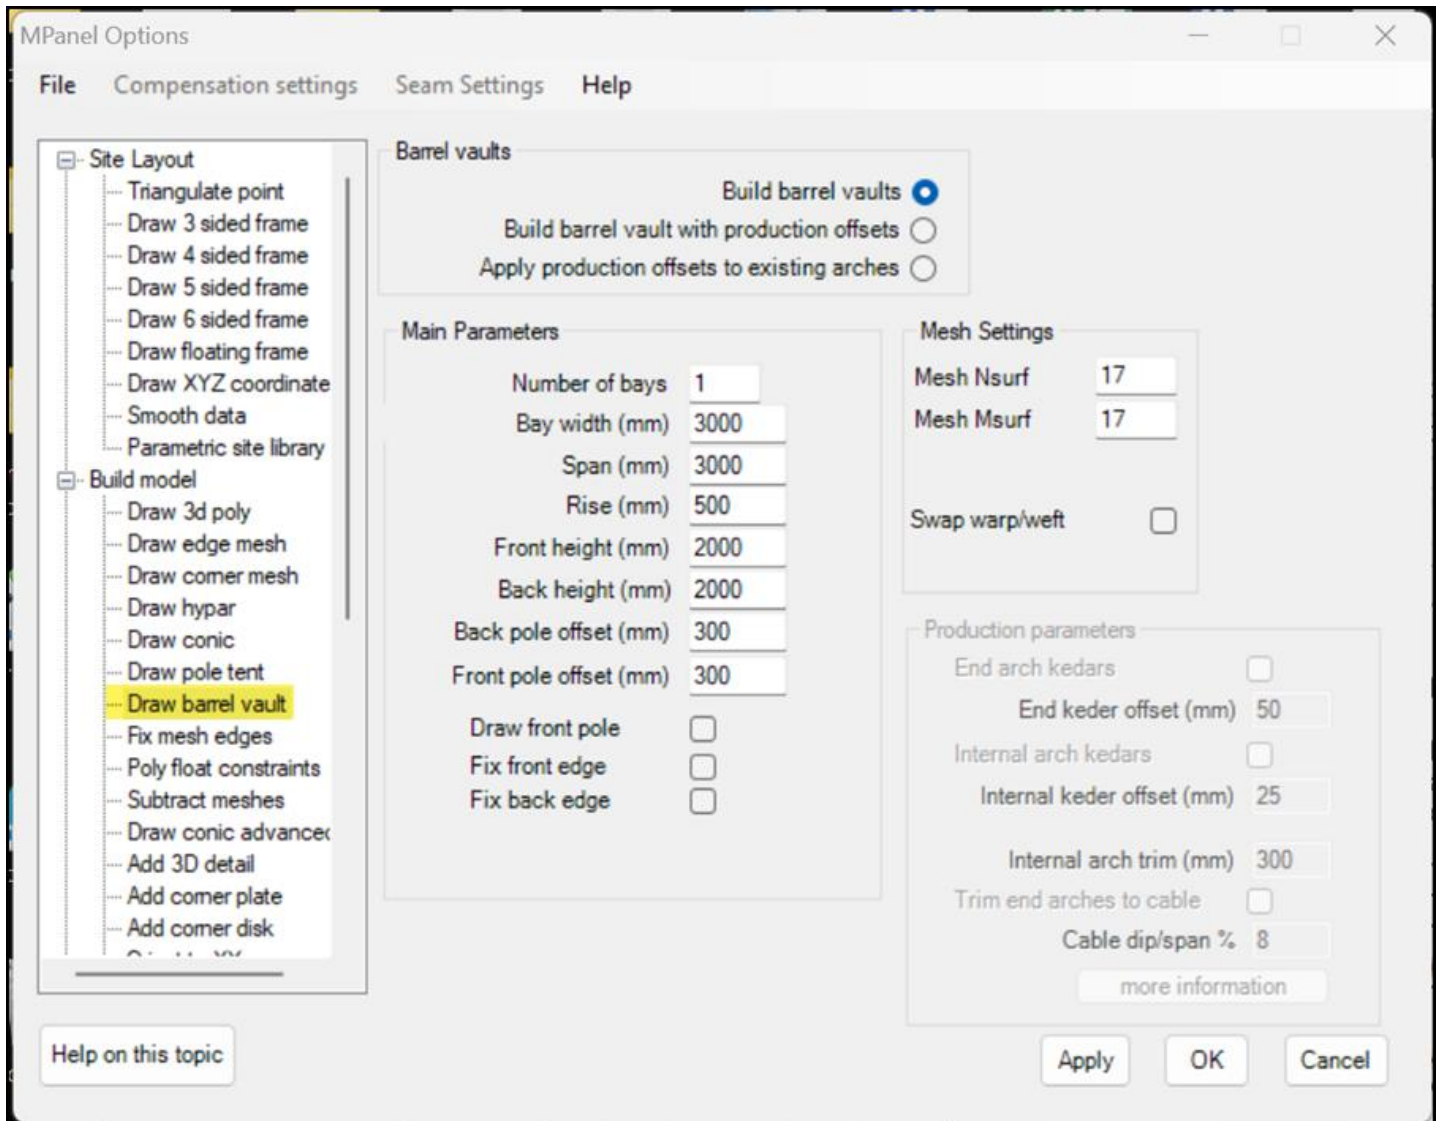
MPanel Options

File Compensation settings Seam Settings Help

Site Layout
Triangulate point
Draw 3 sided frame
Draw 4 sided frame
Draw 5 sided frame
Draw 6 sided frame
Draw floating frame
Draw XYZ coordinate
Smooth data
Parametric site library
Build model
Draw 3d poly
Draw edge mesh
Draw corner mesh
Draw hypar
Draw conic
Draw pole tent
Draw barrel vault
Fix mesh edges
Poly float constraints
Subtract meshes
Draw conic advancec
Add 3D detail
Add corner plate
Add corner disk
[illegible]

Barrel vaults
Build barrel vaults
Build barrel vault with production offsets
Apply production offsets to existing arches

Main Parameters
| | |
|---|---|
| Number of bays | 1 |
| Bay width (mm) | 3000 |
| Span (mm) | 3000 |
| Rise (mm) | 500 |
| Front height (mm) | 2000 |
| Back height (mm) | 2000 |
| Back pole offset (mm) | 300 |
| Front pole offset (mm) | 300 |

Draw front pole
Fix front edge
Fix back edge

Mesh Settings
Mesh Nsurf 17
Mesh Msurf 17
Swap warp/weft

Production parameters
End arch kedars
End keder offset (mm) 50
Internal arch kedars
Internal keder offset (mm) 25
Internal arch trim (mm) 300
Trim end arches to cable
Cable dip/span % 8
more information

Help on this topic
Apply OK Cancel